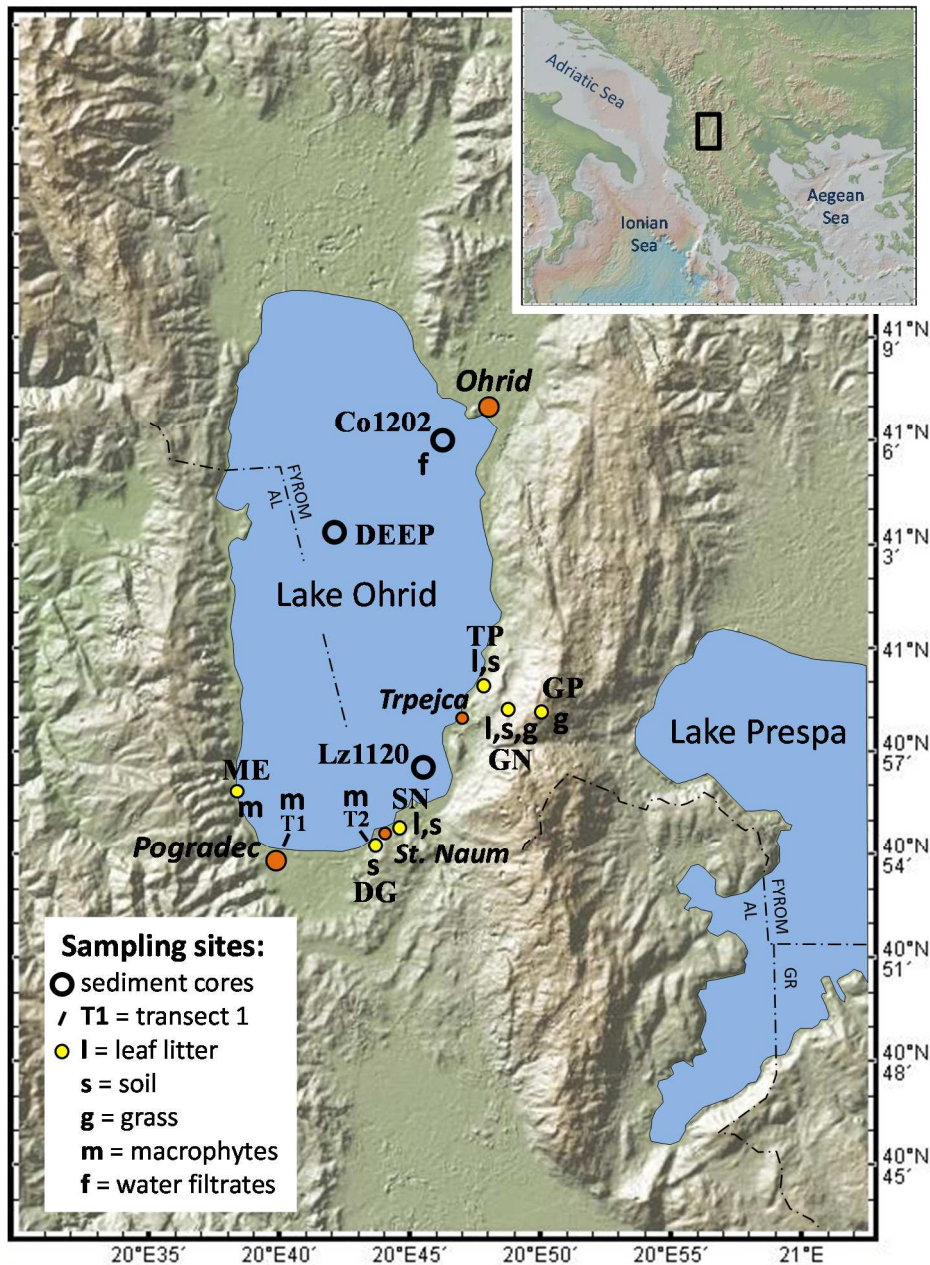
Adriatic Sea

Ionian Sea

Aegean Sea

41°N 9′

41°N 6′

41°N 3′

41°N

40°N 57′

40°N 54′

40°N 51′

40°N 48′

40°N 45′

Ohrid

Co1202

f

FYROM

AL

DEEP

Lake Ohrid

TP

l,s

Trpejca

GP

l,s,g

g

GN

Lake Prespa

Lz1120

ME

m

m

T1

m

T2

SN

l,s

St. Naum

s

DG

Pogradec

FYROM

AL

GR

Sampling sites:

sediment cores

T1 = transect 1

l = leaf litter

s = soil

g = grass

m = macrophytes

f = water filtrates

20°E35′ 20°E40′ 20°E45′ 20°E50′ 20°E55′ 21°E